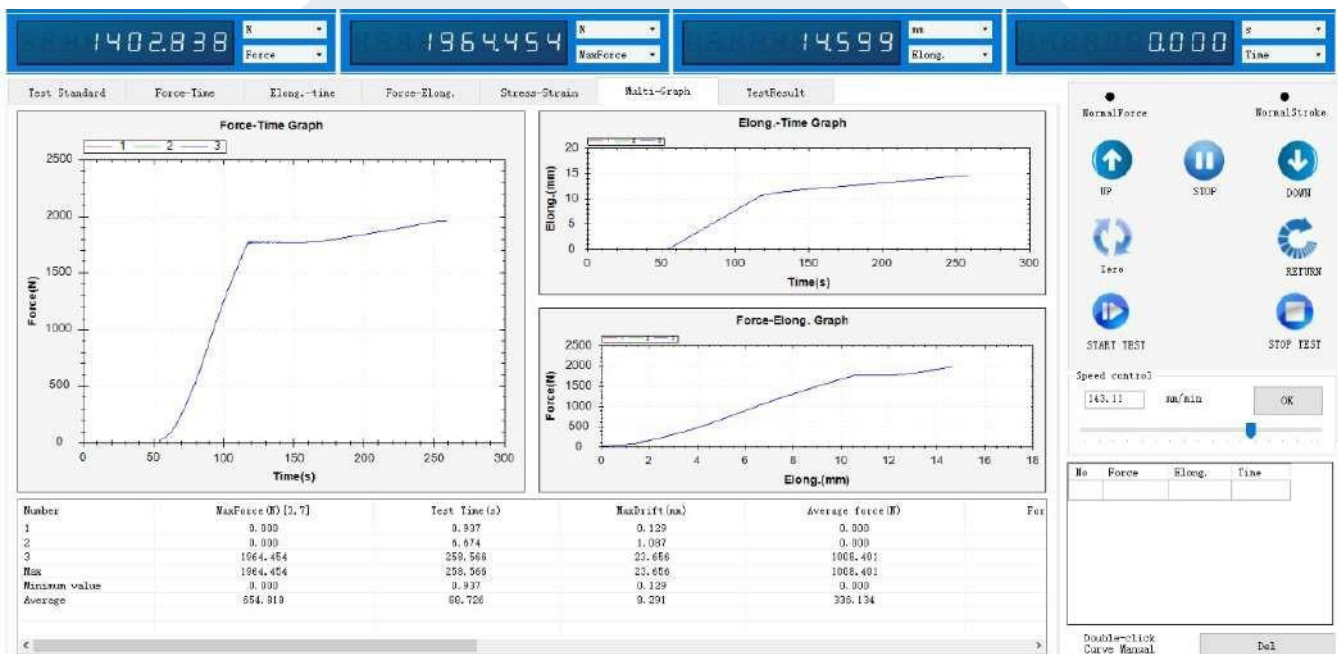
1402.838 N Force

1964.454 N MaxForce

14.599 mm Elong.

0.000 s Time

Test Standard | Force-Time | Elong.-time | Force-Elong. | Stress-Strain | Multi-Graph | TestResult

Force-Time Graph

1 2 3

2500
2000
1500
1000
500
0

Force(N)

0 50 100 150 200 250 300

Time(s)

Elong.-Time Graph

20
15
10
5
0

Elong.(mm)

0 50 100 150 200 250 300

Time(s)

Force-Elong. Graph

2500
2000
1500
1000
500
0

Force(N)

0 2 4 6 8 10 12 14 16 18

Elong.(mm)

NormalForce

NormalStroke

UP

STOP

DOWN

Zero

RETURN

START TEST

STOP TEST

Speed control

143.11

mm/min

OK

| No | Force | Elong. | Time |
|---|---|---|---|
| | | | |

| Number | MaxForce(N)[3.7] | Test Time(s) | MaxDrift(mm) | Average force(N) | For |
|---|---|---|---|---|---|
| 1 | 0.000 | 0.937 | 0.129 | 0.000 | |
| 2 | 0.000 | 6.674 | 1.087 | 0.000 | |
| 3 | 1964.454 | 258.566 | 23.656 | 1008.401 | |
| Max | 1964.454 | 258.566 | 23.656 | 1008.401 | |
| Minimum value | 0.000 | 0.937 | 0.129 | 0.000 | |
| Average | 654.818 | 88.726 | 8.291 | 336.134 | |

Double-click Curve Manual

Del